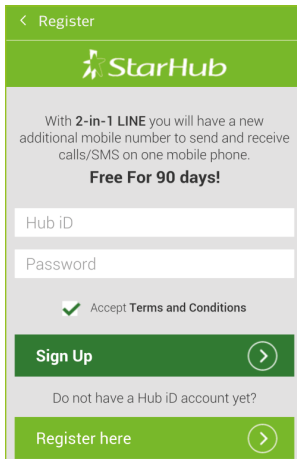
< Register

StarHub

With 2-in-1 LINE you will have a new additional mobile number to send and receive calls/SMS on one mobile phone.

Free For 90 days!

Hub iD

Password

Accept Terms and Conditions

Sign Up

Do not have a Hub iD account yet?

Register here